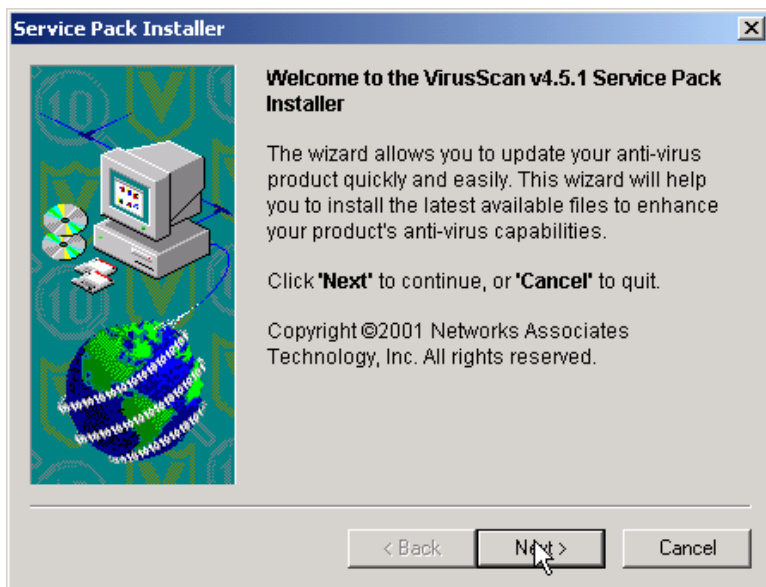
Service Pack Installer

Welcome to the VirusScan v4.5.1 Service Pack Installer

The wizard allows you to update your anti-virus product quickly and easily. This wizard will help you to install the latest available files to enhance your product's anti-virus capabilities.

Click 'Next' to continue, or 'Cancel' to quit.

Copyright ©2001 Networks Associates Technology, Inc. All rights reserved.

< Back
Next >
Cancel